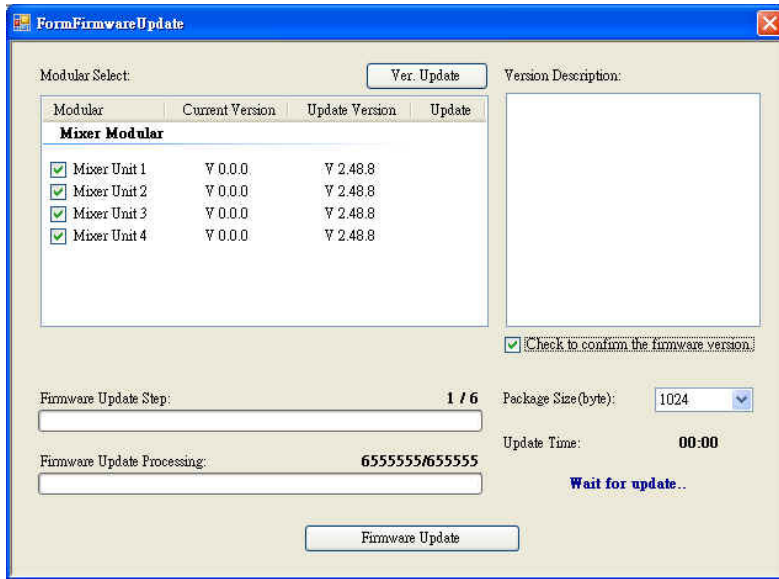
FormFirmwareUpdate

Modular Select:

Ver. Update

Version Description:

| Modular | Current Version | Update Version | Update |
|---|---|---|---|
| **Mixer Modular** | | | |
| Mixer Unit 1 | V 0.0.0 | V 2.48.8 | |
| Mixer Unit 2 | V 0.0.0 | V 2.48.8 | |
| Mixer Unit 3 | V 0.0.0 | V 2.48.8 | |
| Mixer Unit 4 | V 0.0.0 | V 2.48.8 | |

Check to confirm the firmware version.

Firmware Update Step:

1 / 6

Package Size(byte):

1024

Update Time:

00:00

Firmware Update Processing:

6555555/655555

Wait for update..

Firmware Update